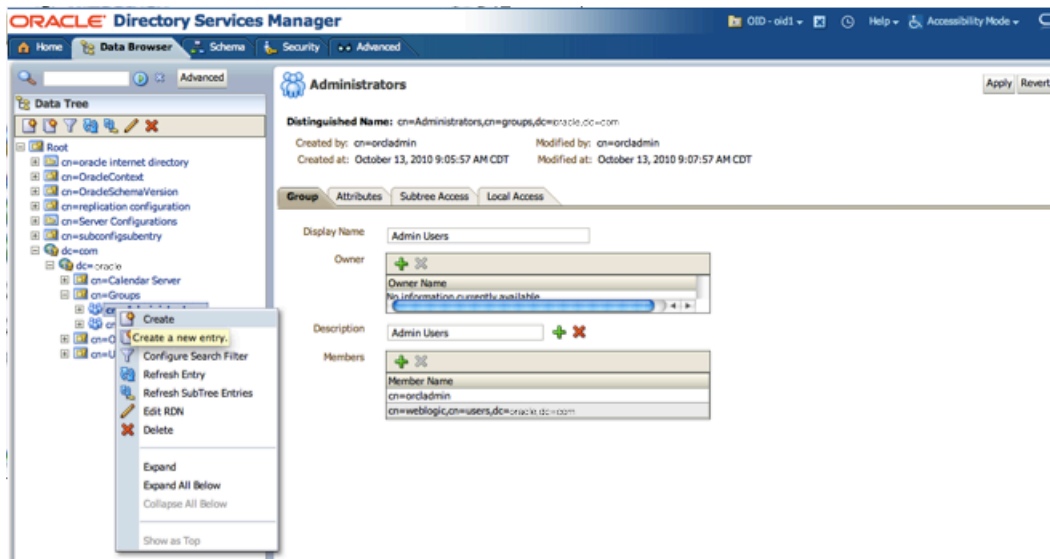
ORACLE Directory Services Manager

OID - oid1 ▾ Help ▾ Accessibility Mode ▾

Home Data Browser Schema Security Advanced

Advanced

Data Tree

Root
cn=oracle internet directory
cn=OracleContext
cn=OracleSchemaVersion
cn=replication configuration
cn=Server Configurations
cn=subconfigsubentry
dc=com
dc=oracle
cn=Calendar Server
cn=Groups
cn
cn
cn=O
cn=U

Create
Create a new entry.
Configure Search Filter
Refresh Entry
Refresh SubTree Entries
Edit RDN
Delete
Expand
Expand All Below
Collapse All Below
Show as Top

Administrators

Apply Revert

Distinguished Name: cn=Administrators,cn=groups,dc=oracle,dc=com
Created by: cn=orcladmin Modified by: cn=orcladmin
Created at: October 13, 2010 9:05:57 AM CDT Modified at: October 13, 2010 9:07:57 AM CDT

Group Attributes Subtree Access Local Access

Display Name Admin Users

Owner

| Owner Name |
|---|
| No information currently available |

Description Admin Users

Members

| Member Name |
|---|
| cn=orcladmin |
| cn=weblogic,cn=users,dc=oracle,dc=com |